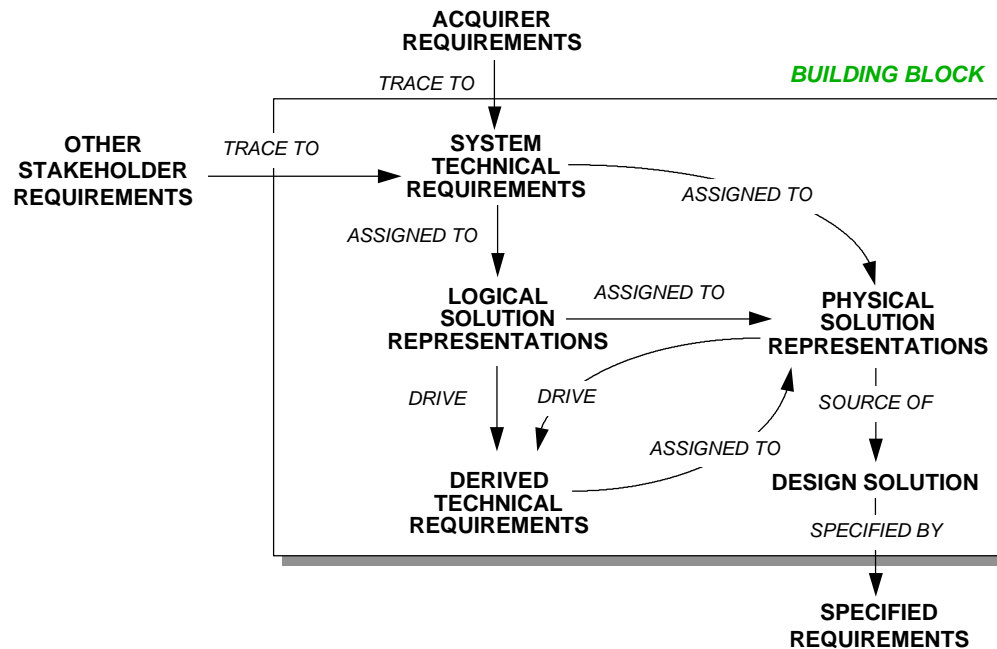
ACQUIRER REQUIREMENTS

TRACE TO

BUILDING BLOCK

OTHER STAKEHOLDER REQUIREMENTS

TRACE TO

SYSTEM TECHNICAL REQUIREMENTS

ASSIGNED TO

ASSIGNED TO

LOGICAL SOLUTION REPRESENTATIONS

ASSIGNED TO

PHYSICAL SOLUTION REPRESENTATIONS

DRIVE

DRIVE

SOURCE OF

ASSIGNED TO

DERIVED TECHNICAL REQUIREMENTS

DESIGN SOLUTION

SPECIFIED BY

SPECIFIED REQUIREMENTS